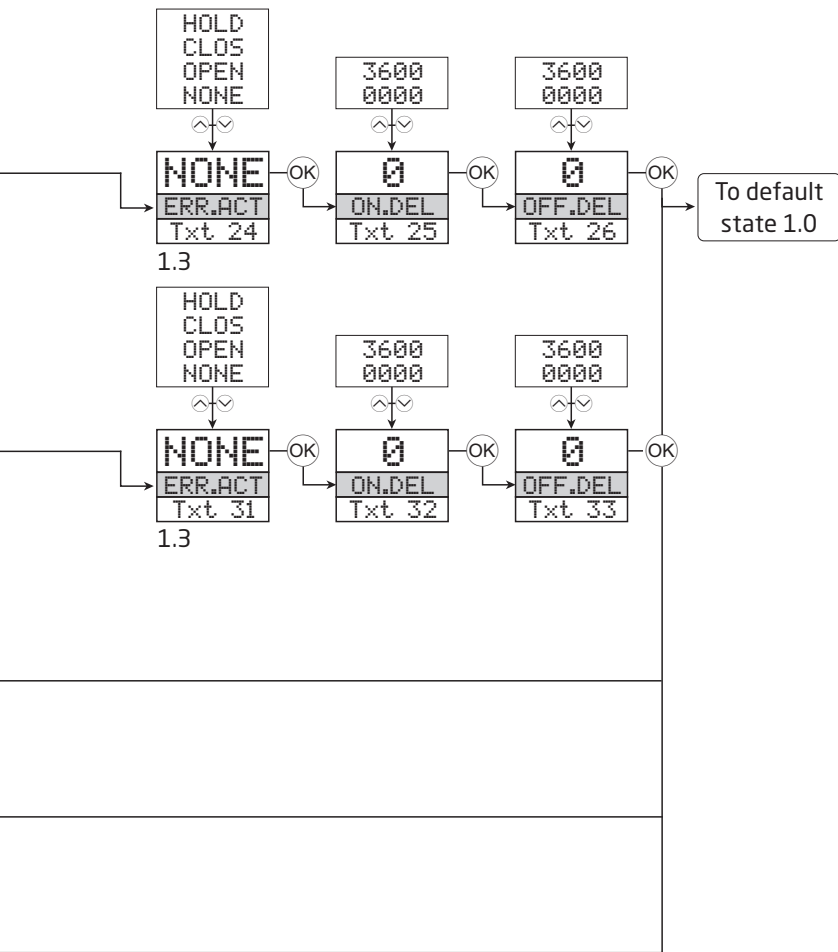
HOLD
CLOS
OPEN
NONE

3600
0000

3600
0000

NONE
ERR.ACT
Txt 24

OK

0
ON.DEL
Txt 25

OK

0
OFF.DEL
Txt 26

OK

To default state 1.0

1.3

HOLD
CLOS
OPEN
NONE

3600
0000

3600
0000

NONE
ERR.ACT
Txt 31

OK

0
ON.DEL
Txt 32

OK

0
OFF.DEL
Txt 33

OK

1.3